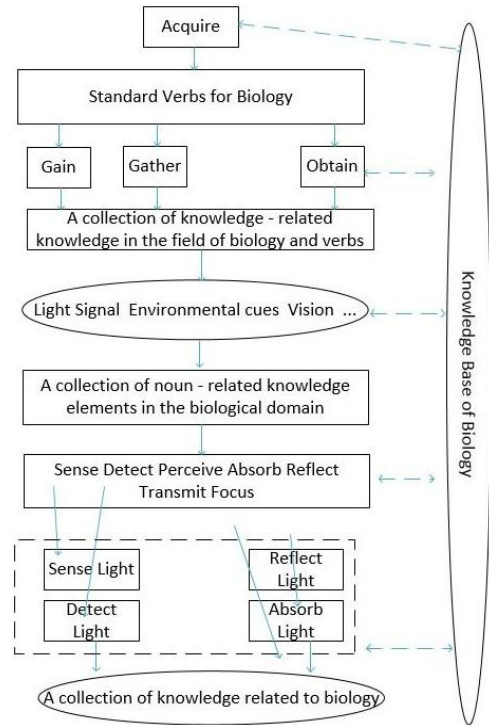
Acquire

Standard Verbs for Biology

Gain

Gather

Obtain

A collection of knowledge - related knowledge in the field of biology and verbs

Light Signal Environmental cues Vision ...

A collection of noun - related knowledge elements in the biological domain

Sense Detect Perceive Absorb Reflect Transmit Focus

Sense Light

Reflect Light

Detect Light

Absorb Light

A collection of knowledge related to biology

Knowledge Base of Biology